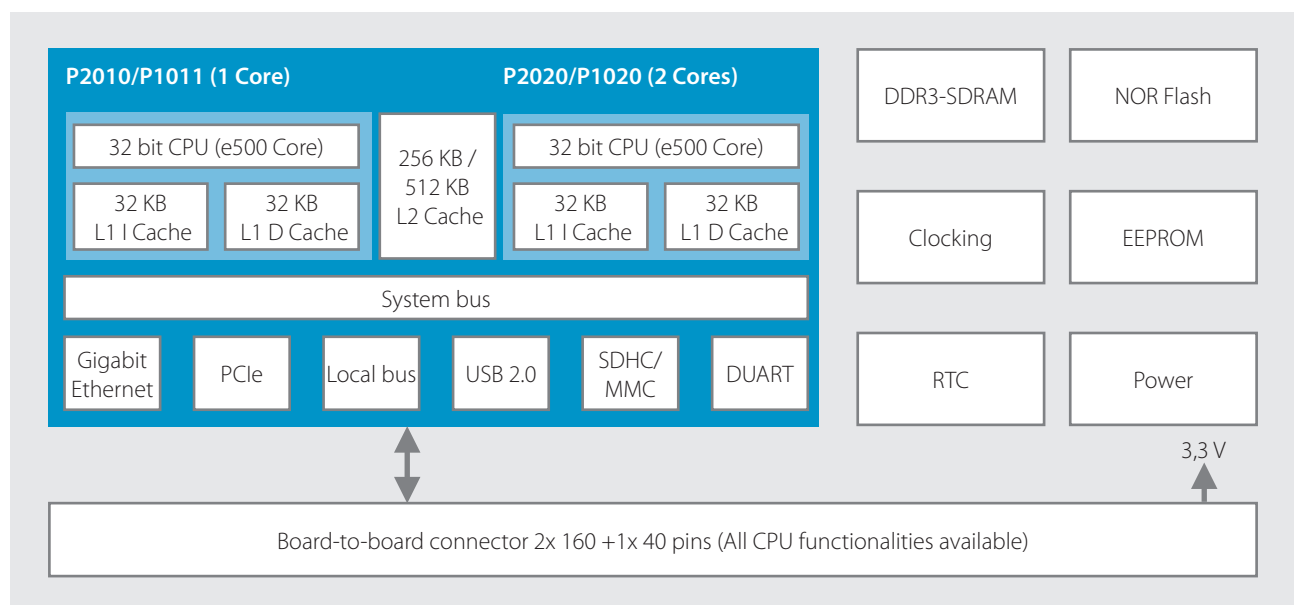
P2010/P1011 (1 Core)

P2020/P1020 (2 Cores)

32 bit CPU (e500 Core)

32 KB L1 I Cache

32 KB L1 D Cache

256 KB / 512 KB L2 Cache

32 bit CPU (e500 Core)

32 KB L1 I Cache

32 KB L1 D Cache

System bus

Gigabit Ethernet

PCIe

Local bus

USB 2.0

SDHC/ MMC

DUART

DDR3-SDRAM

NOR Flash

Clocking

EEPROM

RTC

Power

3,3 V

Board-to-board connector 2x 160 +1x 40 pins (All CPU functionalities available)